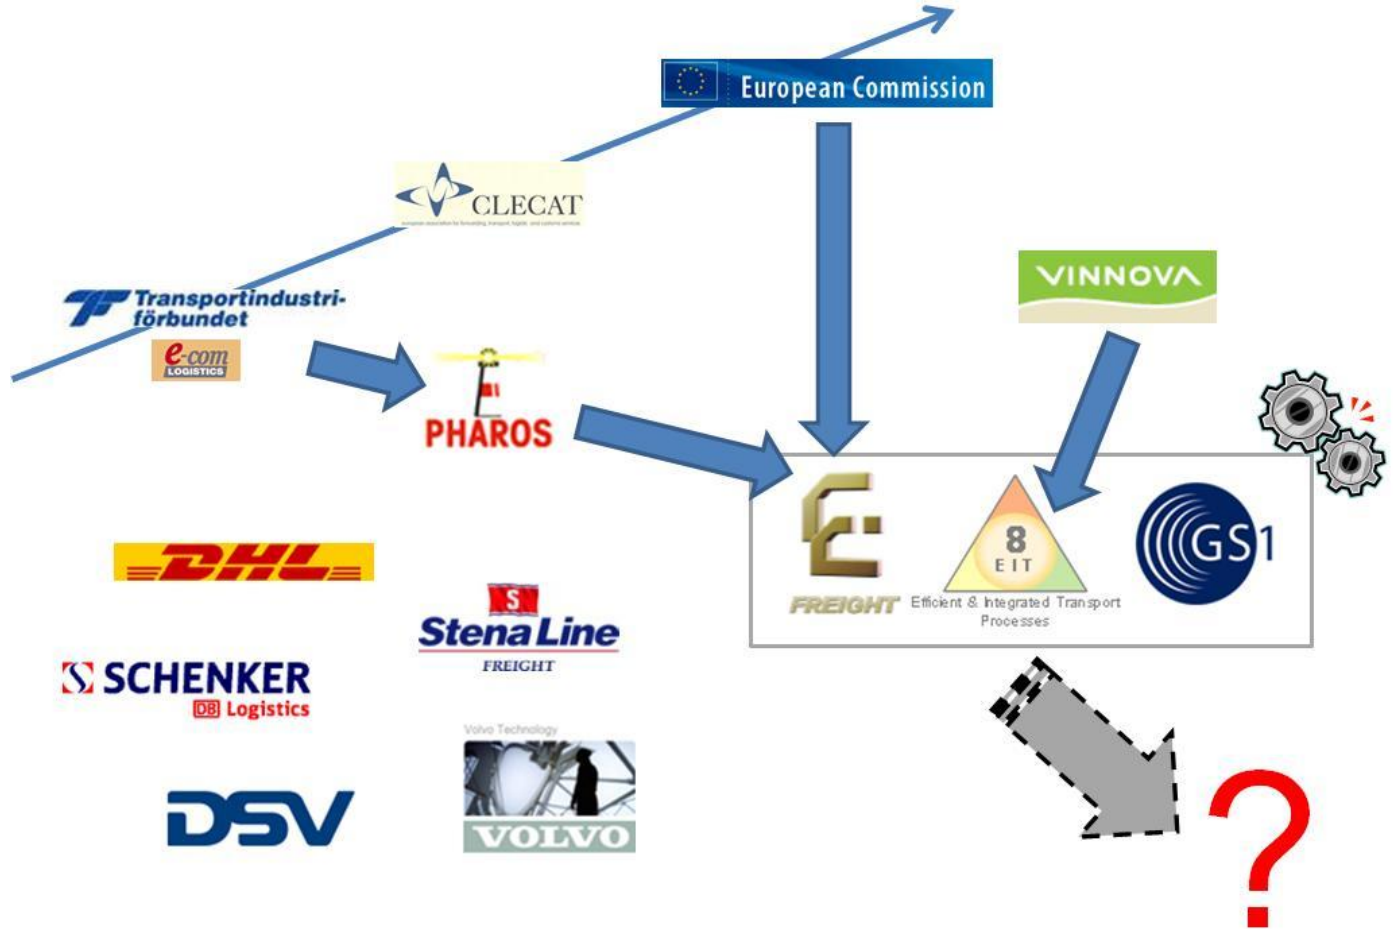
European Commission

CLECAT

Transportindustriförbundet

e-com LOGISTICS

PHAROS

VINNOVA

FREIGHT

8 EIT Efficient & Integrated Transport Processes

GS1

DHL

Stena Line FREIGHT

SCHENKER DB Logistics

Volvo Technology

VOLVO

DSV

?